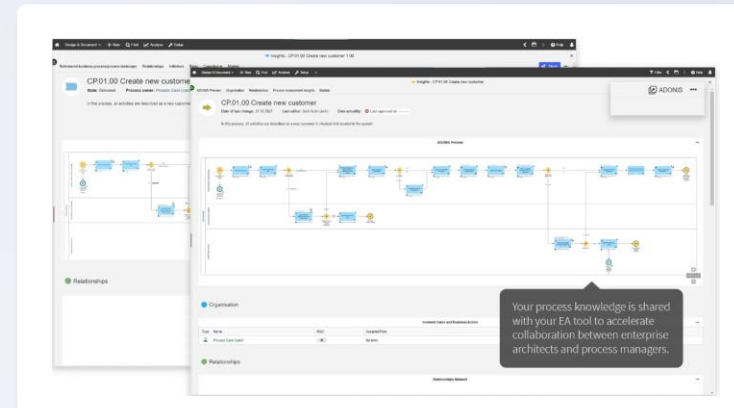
CP.01.00 Create new customer

Relationships

CP.01.00 Create new customer

ADONIS

Organisation

Relationships

Your process knowledge is shared with your EA tool to accelerate collaboration between enterprise architects and process managers.